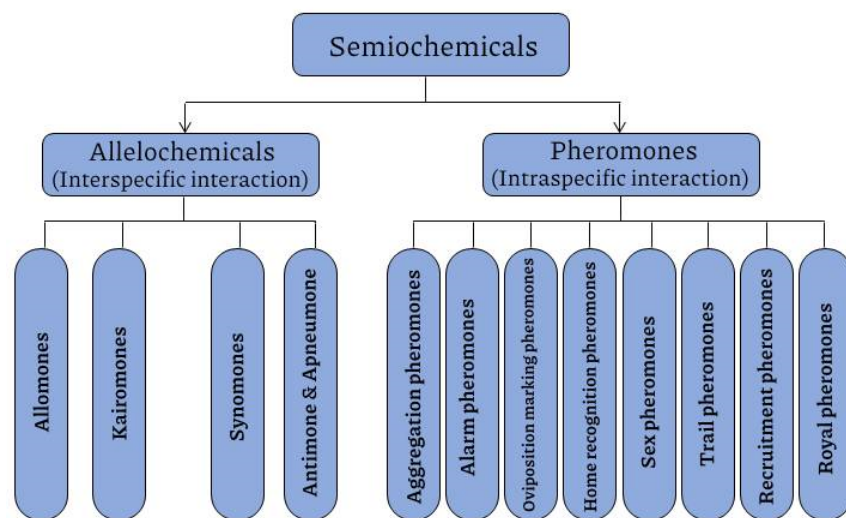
Semiochemicals

Allelochemicals
(Interspecific interaction)

Pheromones
(Intraspecific interaction)

Allomones

Kairomones

Synomones

Antimone & Apneumone

Aggregation pheromones

Alarm pheromones

Oviposition marking pheromones

Home recognition pheromones

Sex pheromones

Trail pheromones

Recruitment pheromones

Royal pheromones